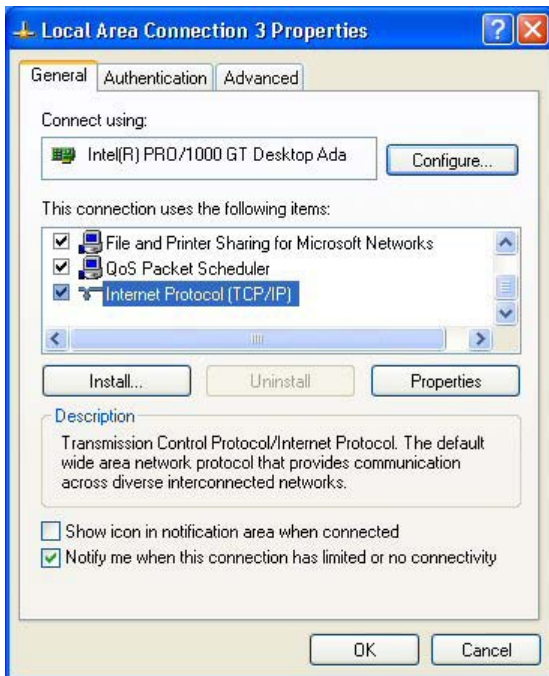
Local Area Connection 3 Properties

General | Authentication | Advanced

Connect using:

Intel(R) PRO/1000 GT Desktop Ada

Configure...

This connection uses the following items:

File and Printer Sharing for Microsoft Networks
QoS Packet Scheduler
Internet Protocol (TCP/IP)

Install... | Uninstall | Properties

Description

Transmission Control Protocol/Internet Protocol. The default wide area network protocol that provides communication across diverse interconnected networks.

Show icon in notification area when connected
Notify me when this connection has limited or no connectivity

OK | Cancel